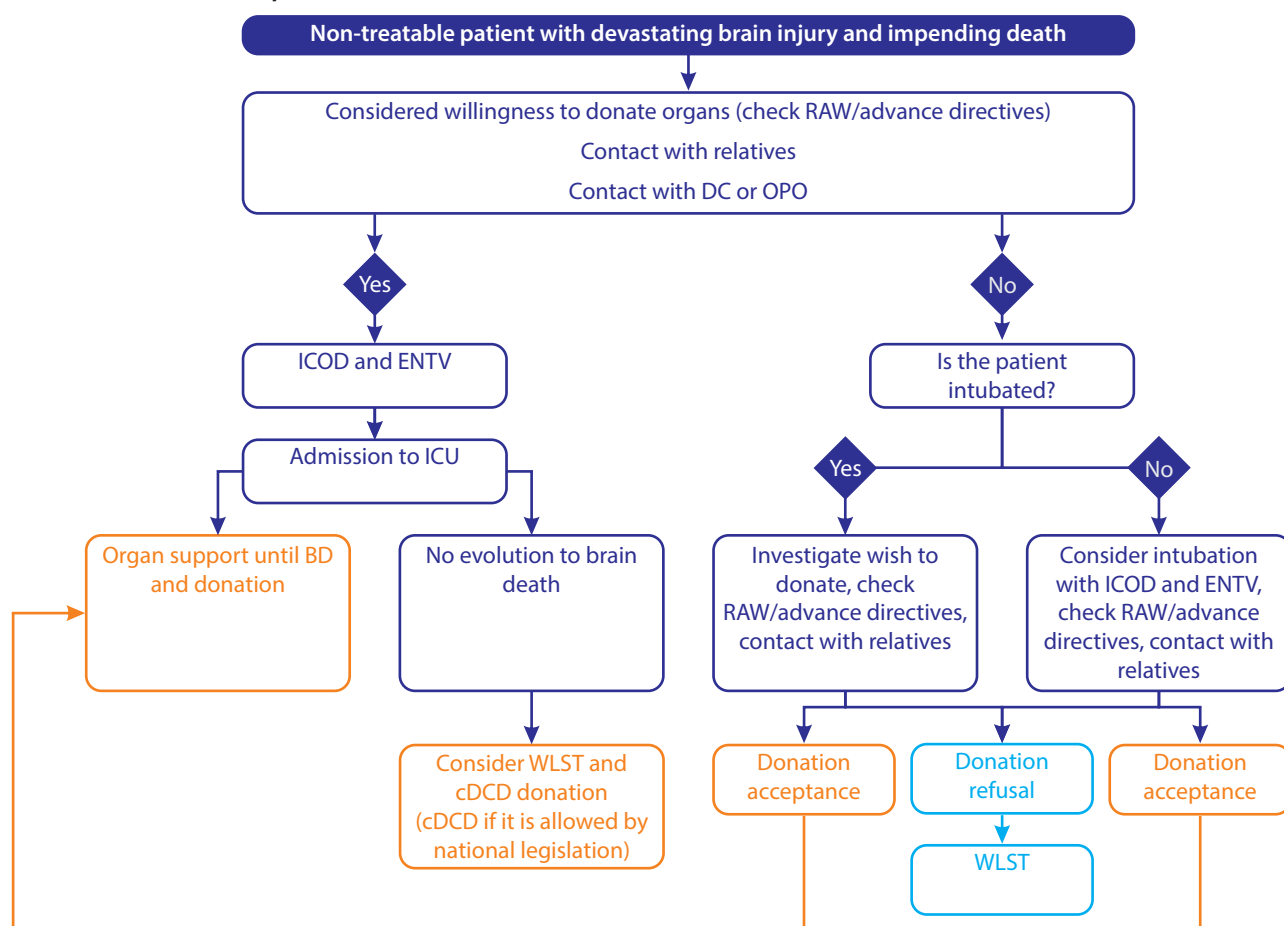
Non-treatable patient with devastating brain injury and impending death

Considered willingness to donate organs (check RAW/advance directives)

Contact with relatives

Contact with DC or OPO

Yes

No

ICOD and ENTV

Admission to ICU

Organ support until BD and donation

No evolution to brain death

Consider WLST and cDCD donation (cDCD if it is allowed by national legislation)

Is the patient intubated?

Yes

No

Investigate wish to donate, check RAW/advance directives, contact with relatives

Consider intubation with ICOD and ENTV, check RAW/advance directives, contact with relatives

Donation acceptance

Donation refusal

WLST

Donation acceptance